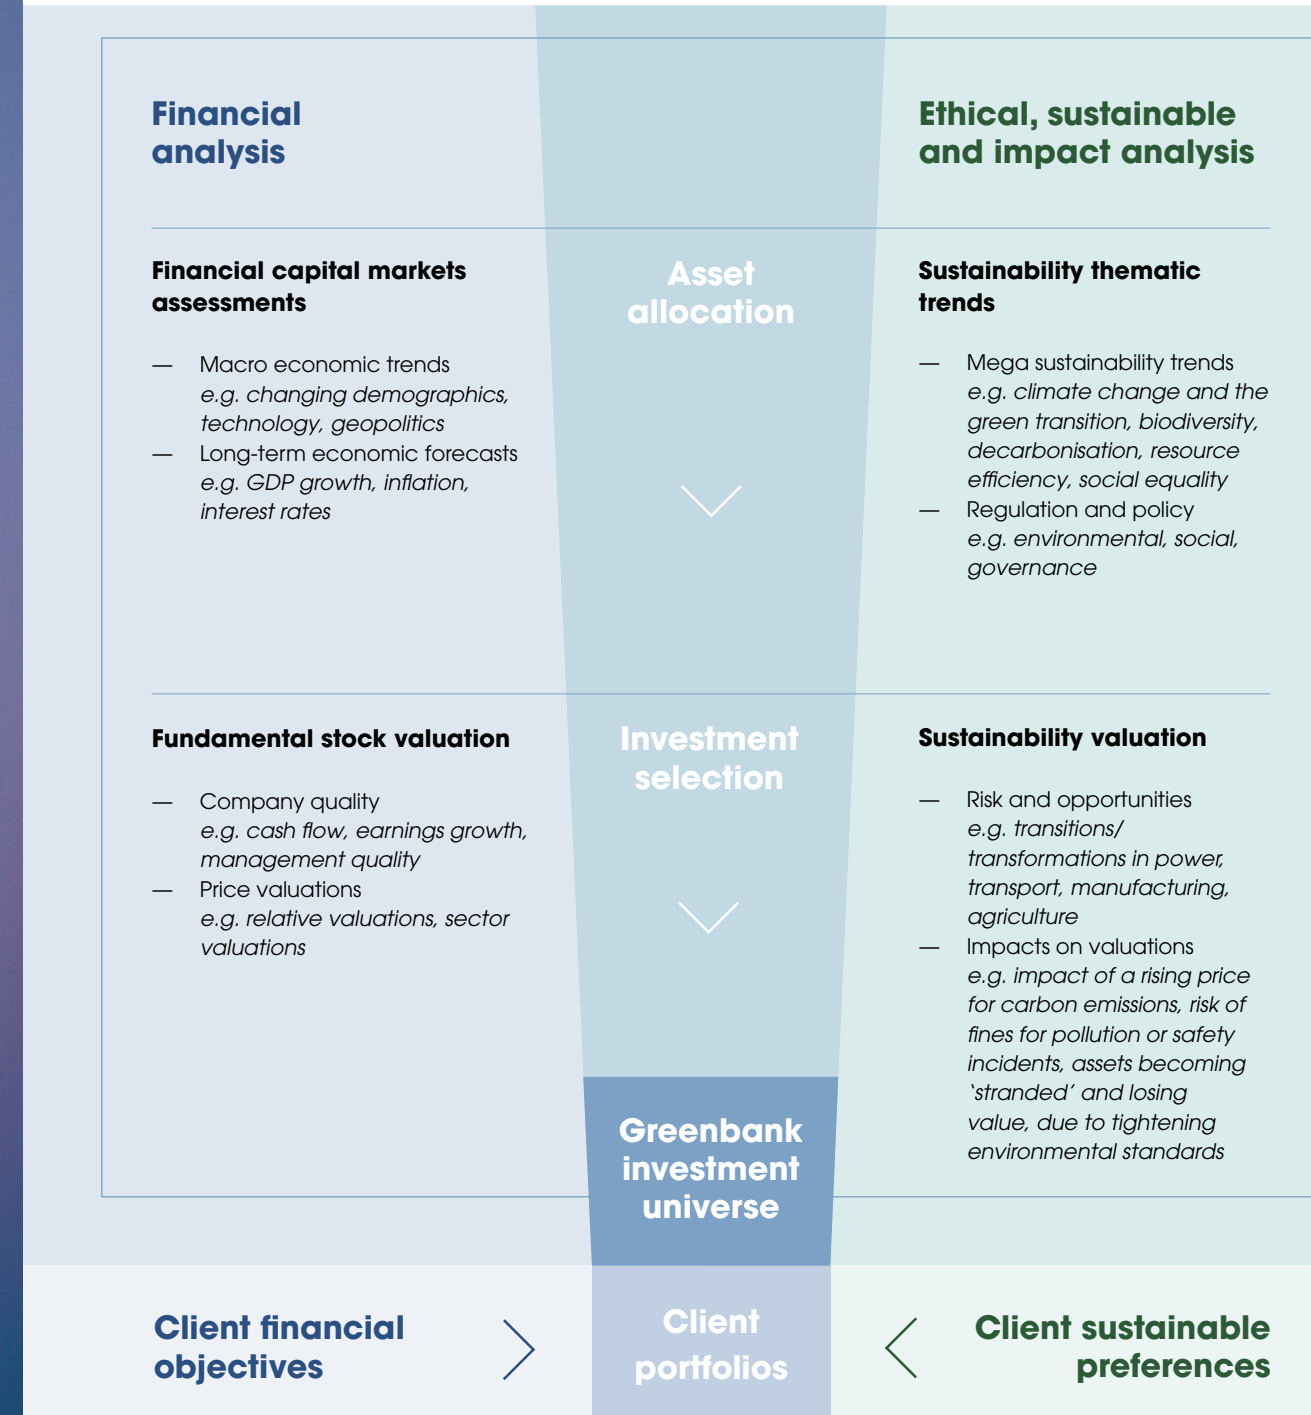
Financial analysis

Ethical, sustainable and impact analysis

Financial capital markets assessments

— Macro economic trends *e.g. changing demographics, technology, geopolitics*
— Long-term economic forecasts *e.g. GDP growth, inflation, interest rates*

Asset allocation

Sustainability thematic trends

— Mega sustainability trends *e.g. climate change and the green transition, biodiversity, decarbonisation, resource efficiency, social equality*
— Regulation and policy *e.g. environmental, social, governance*

Fundamental stock valuation

— Company quality *e.g. cash flow, earnings growth, management quality*
— Price valuations *e.g. relative valuations, sector valuations*

Investment selection

Sustainability valuation

— Risk and opportunities *e.g. transitions/ transformations in power, transport, manufacturing, agriculture*
— Impacts on valuations *e.g. impact of a rising price for carbon emissions, risk of fines for pollution or safety incidents, assets becoming 'stranded' and losing value, due to tightening environmental standards*

Greenbank investment universe

Client financial objectives

Client portfolios

Client sustainable preferences